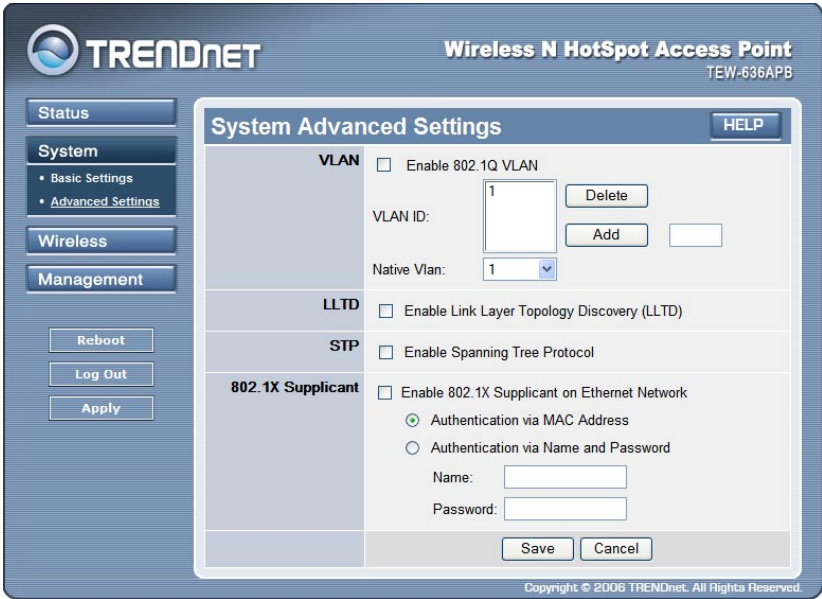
TRENDNET

Wireless N HotSpot Access Point
TEW-636APB

Status
System
• Basic Settings
• Advanced Settings
Wireless
Management

Reboot
Log Out
Apply

System Advanced Settings
HELP

| | |
|---|---|
| VLAN | Enable 802.1Q VLAN<br>VLAN ID: 1 Delete Add<br>Native Vlan: 1 |
| LLTD | Enable Link Layer Topology Discovery (LLTD) |
| STP | Enable Spanning Tree Protocol |
| 802.1X Supplicant | Enable 802.1X Supplicant on Ethernet Network<br>Authentication via MAC Address<br>Authentication via Name and Password<br>Name:<br>Password: |
| | Save Cancel |

Copyright © 2006 TRENDnet. All Rights Reserved.